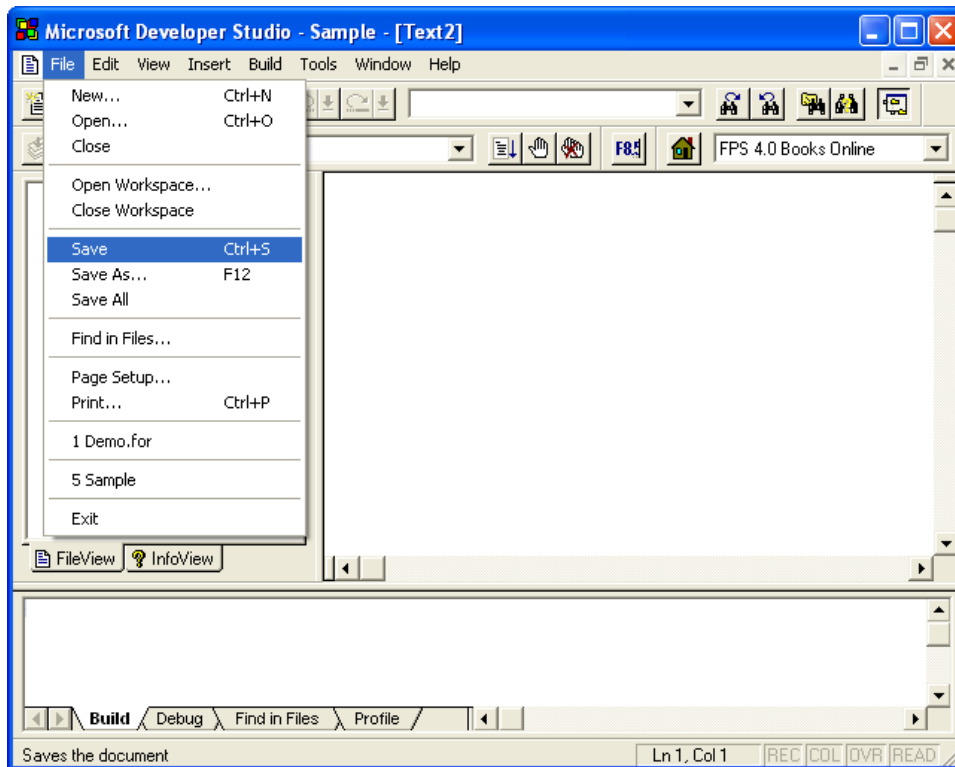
Microsoft Developer Studio - Sample - [Text2]

File Edit View Insert Build Tools Window Help

New... Ctrl+N
Open... Ctrl+O
Close

Open Workspace...
Close Workspace

Save Ctrl+S
Save As... F12
Save All

Find in Files...

Page Setup...
Print... Ctrl+P

1 Demo.for

5 Sample

Exit

F8.5

FPS 4.0 Books Online

FileView InfoView

Build Debug Find in Files Profile

Saves the document

Ln 1, Col 1 REC COL OVR READ